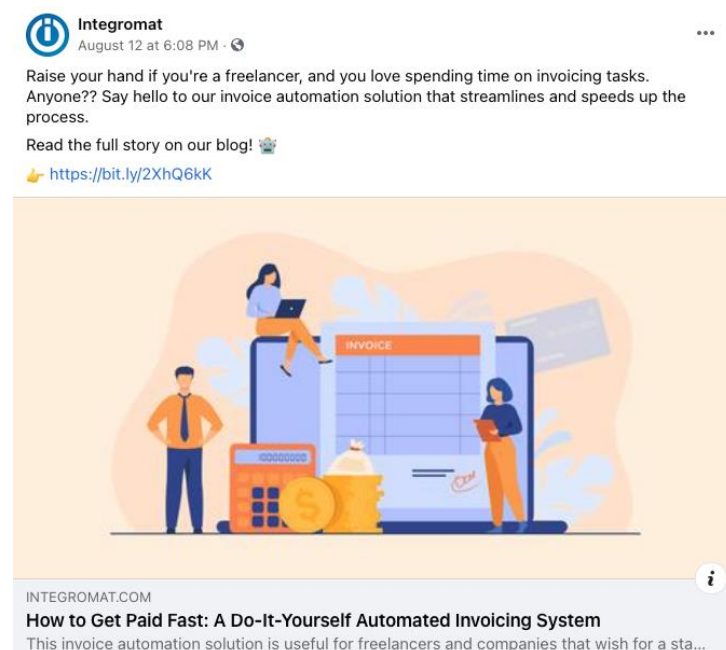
Integromat
August 12 at 6:08 PM ·

Raise your hand if you're a freelancer, and you love spending time on invoicing tasks. Anyone?? Say hello to our invoice automation solution that streamlines and speeds up the process.

Read the full story on our blog! 🤖

👉 https://bit.ly/2XhQ6kK

INVOICE

INTEGROMAT.COM
How to Get Paid Fast: A Do-It-Yourself Automated Invoicing System
This invoice automation solution is useful for freelancers and companies that wish for a sta...